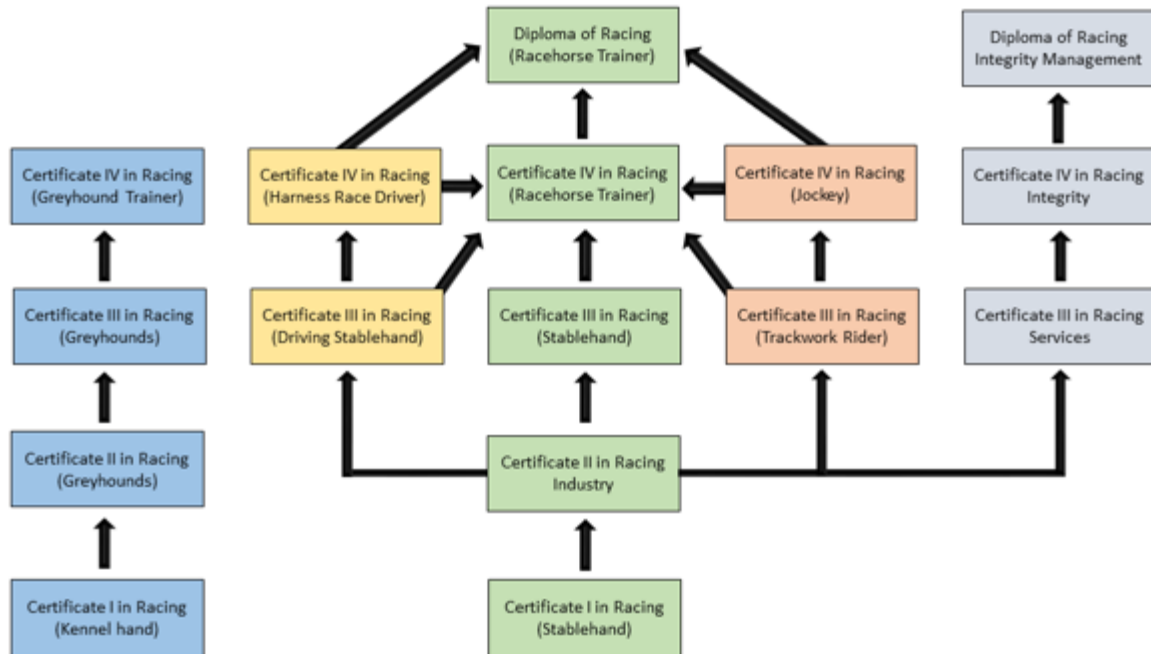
Diploma of Racing
(Racehorse Trainer)

Diploma of Racing
Integrity Management

Certificate IV in Racing
(Greyhound Trainer)

Certificate IV in Racing
(Harness Race Driver)

Certificate IV in Racing
(Racehorse Trainer)

Certificate IV in Racing
(Jockey)

Certificate IV in Racing
Integrity

Certificate III in Racing
(Greyhounds)

Certificate III in Racing
(Driving Stablehand)

Certificate III in Racing
(Stablehand)

Certificate III in Racing
(Trackwork Rider)

Certificate III in Racing
Services

Certificate II in Racing
(Greyhounds)

Certificate II in Racing
Industry

Certificate I in Racing
(Kennel hand)

Certificate I in Racing
(Stablehand)